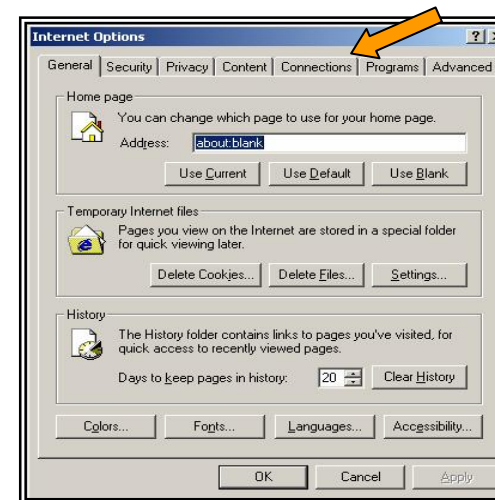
Internet Options

?

General | Security | Privacy | Content | Connections | Programs | Advanced

Home page

You can change which page to use for your home page.

Address: about:blank

Use Current | Use Default | Use Blank

Temporary Internet files

Pages you view on the Internet are stored in a special folder for quick viewing later.

Delete Cookies... | Delete Files... | Settings...

History

The History folder contains links to pages you've visited, for quick access to recently viewed pages.

Days to keep pages in history: 20

Clear History

Colors... | Fonts... | Languages... | Accessibility...

OK | Cancel | Apply